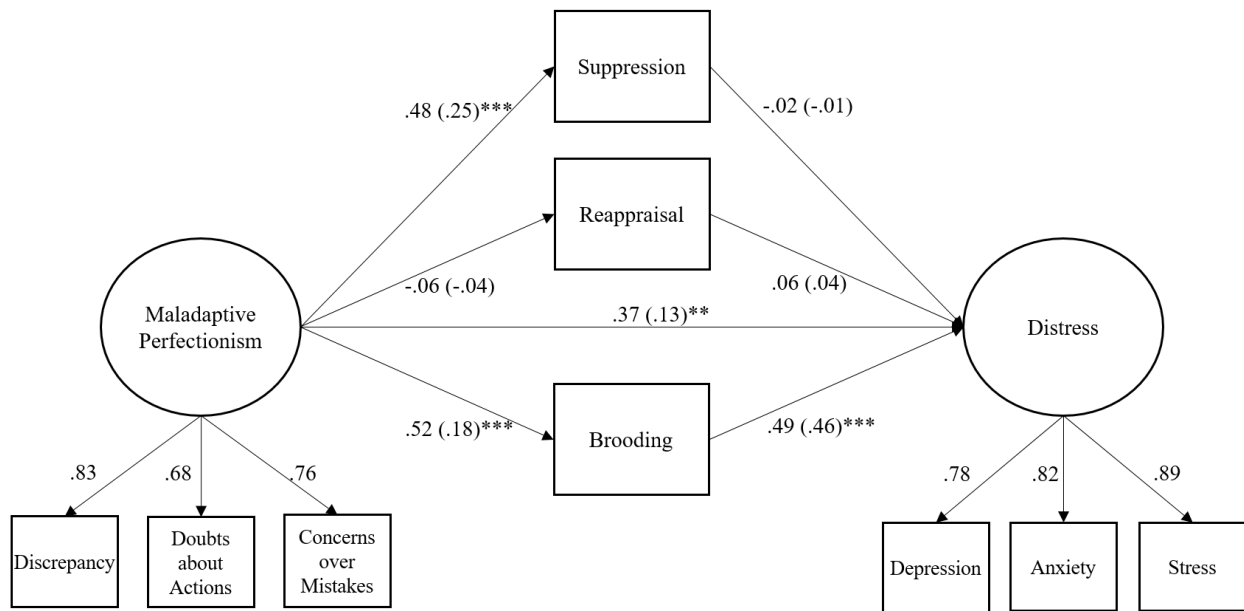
Suppression

.48 (.25)***

-.02 (-.01)

Reappraisal

-.06 (-.04)

.06 (.04)

Maladaptive Perfectionism

.37 (.13)**

Distress

.52 (.18)***

Brooding

.49 (.46)***

.83

.68

.76

Discrepancy

Doubts about Actions

Concerns over Mistakes

.78

.82

.89

Depression

Anxiety

Stress